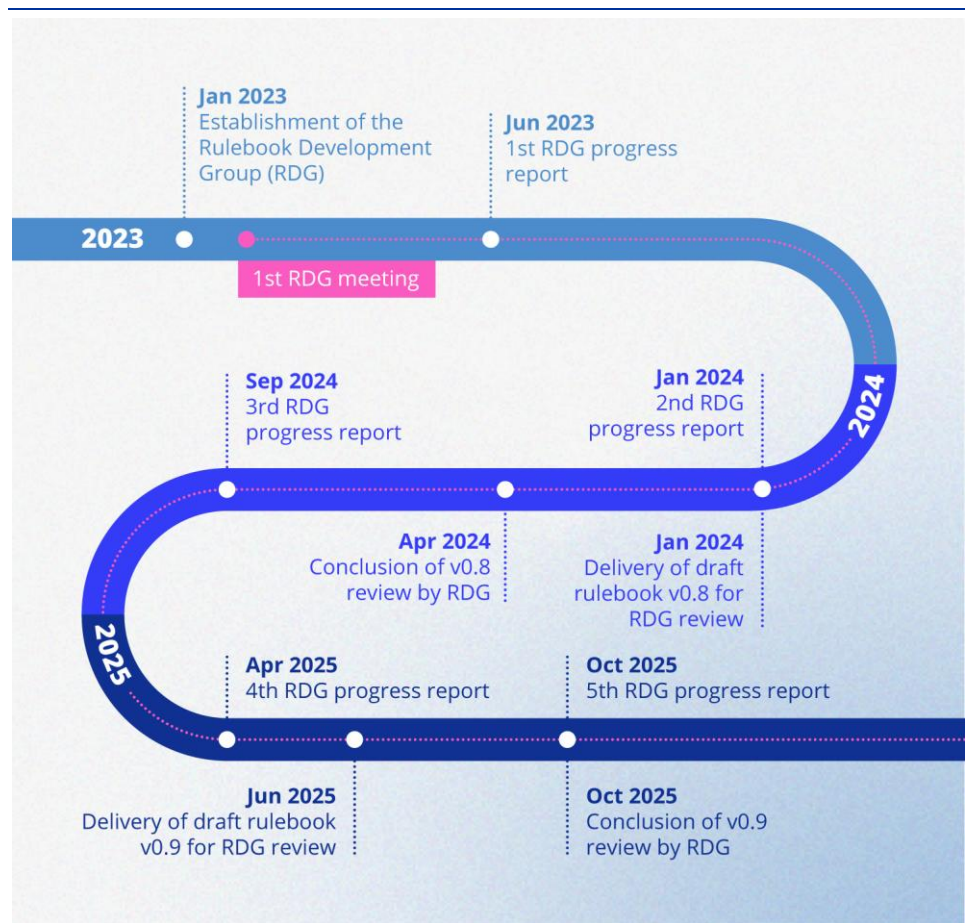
Jan 2023
Establishment of the Rulebook Development Group (RDG)

Jun 2023
1st RDG progress report

2023

1st RDG meeting

Sep 2024
3rd RDG progress report

Jan 2024
2nd RDG progress report

2024

Apr 2024
Conclusion of v0.8 review by RDG

Jan 2024
Delivery of draft rulebook v0.8 for RDG review

2025

Apr 2025
4th RDG progress report

Oct 2025
5th RDG progress report

Jun 2025
Delivery of draft rulebook v0.9 for RDG review

Oct 2025
Conclusion of v0.9 review by RDG